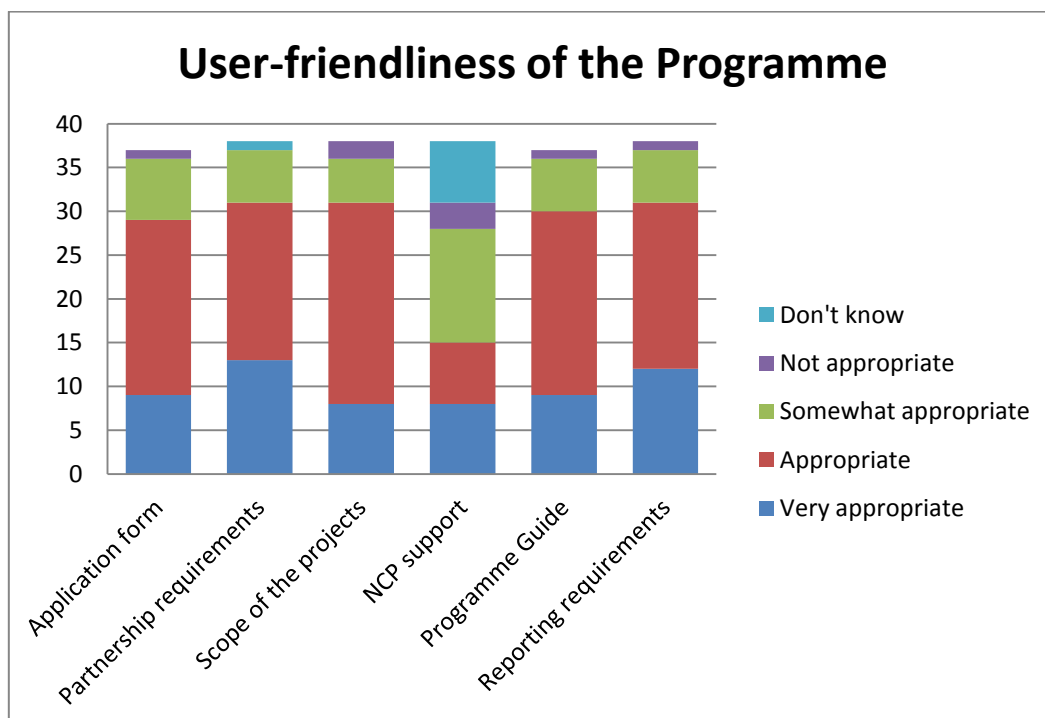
User-friendliness of the Programme

40
35
30
25
20
15
10
5
0

Application form
Partnership requirements
Scope of the projects
NCP support
Programme Guide
Reporting requirements

Don't know
Not appropriate
Somewhat appropriate
Appropriate
Very appropriate